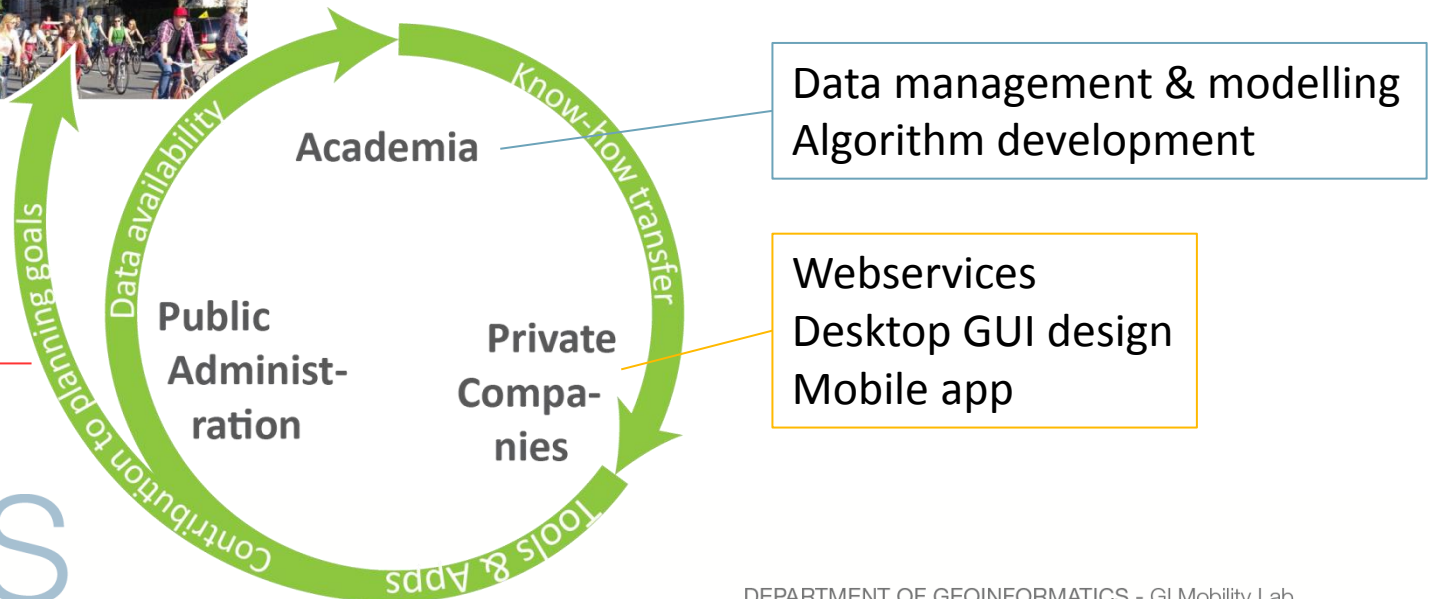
Know-how transfer
Academia

Data management & modelling
Algorithm development

Data availability

Public Administration

Private Companies

Webservices
Desktop GUI design
Mobile app

Contribution to planning goals

Tools & Apps

S

DEPARTMENT OF GEOINFORMATICS - GI Mobility Lab